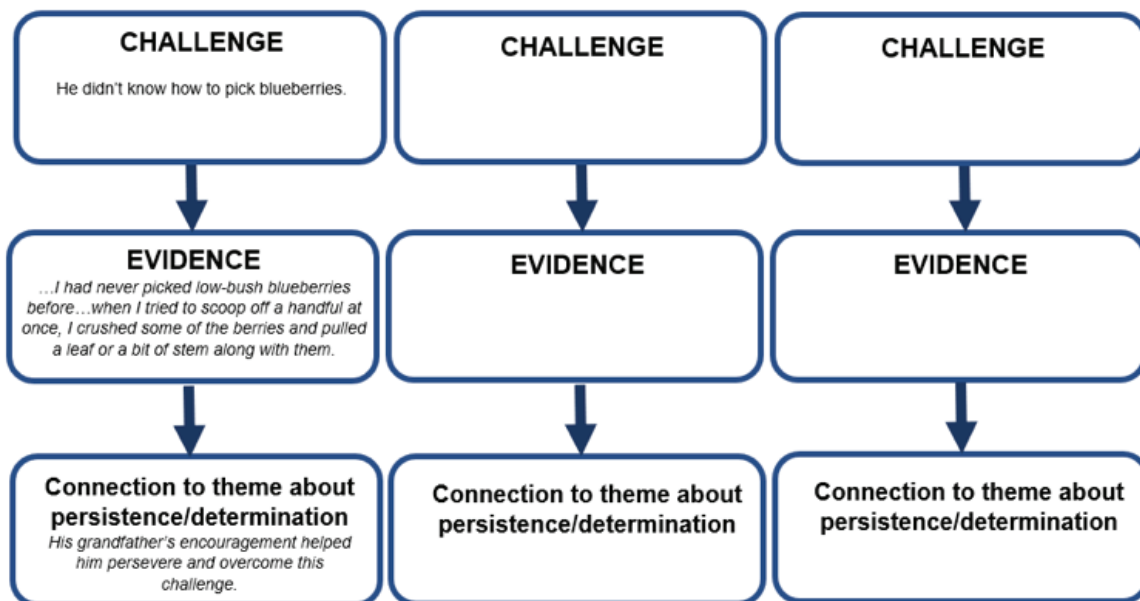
CHALLENGE

He didn't know how to pick blueberries.

EVIDENCE

…I had never picked low-bush blueberries before…when I tried to scoop off a handful at once, I crushed some of the berries and pulled a leaf or a bit of stem along with them.

Connection to theme about persistence/determination

His grandfather's encouragement helped him persevere and overcome this challenge.

CHALLENGE

EVIDENCE

Connection to theme about persistence/determination

CHALLENGE

EVIDENCE

Connection to theme about persistence/determination